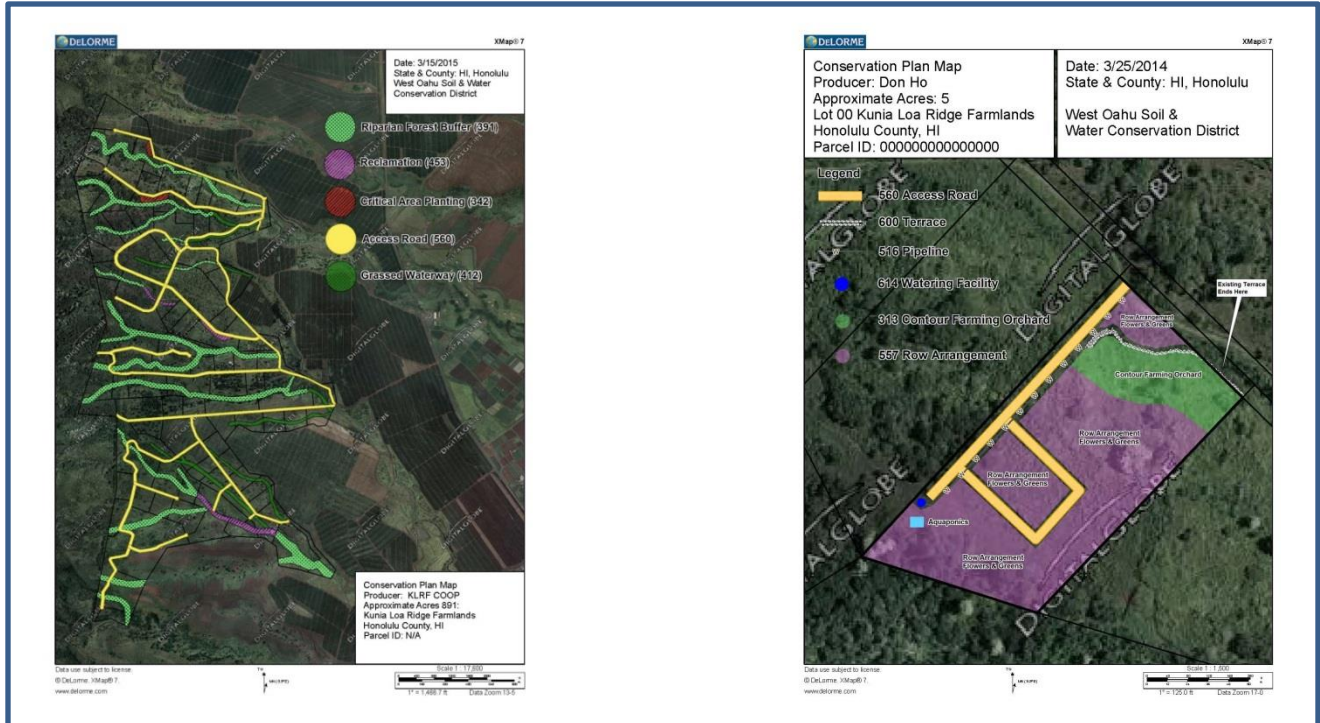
DELORME

XMap® 7

Date: 3/15/2015
State & County: HI, Honolulu
West Oahu Soil & Water Conservation District

Riparian Forest Buffer (391)

Reclamation (453)

Critical Area Planting (342)

Access Road (560)

Grassed Waterway (412)

DIGITALGLOBE

Conservation Plan Map
Producer: KLRF COOP
Approximate Acres 891:
Kunia Loa Ridge Farmlands
Honolulu County, HI
Parcel ID: N/A

Data use subject to license.
© DeLorme. XMap® 7.
www.delorme.com

Scale 1 : 17,800
1" = 1,466.7 ft Data Zoom 13-5

DELORME

XMap® 7

Conservation Plan Map
Producer: Don Ho
Approximate Acres: 5
Lot 00 Kunia Loa Ridge Farmlands
Honolulu County, HI
Parcel ID: 000000000000000

Date: 3/25/2014
State & County: HI, Honolulu

West Oahu Soil & Water Conservation District

Legend

560 Access Road

600 Terrace

516 Pipeline

614 Watering Facility

313 Contour Farming Orchard

557 Row Arrangement

Existing Terrace Ends Here

Row Arrangement Flowers & Greens

Contour Farming Orchard

Row Arrangement Flowers & Greens

Row Arrangement Flowers & Greens

Aquaponics

Row Arrangement Flowers & Greens

DIGITALGLOBE

Data use subject to license.
© DeLorme. XMap® 7.
www.delorme.com

Scale 1 : 1,500
1" = 125.0 ft Data Zoom 17-0